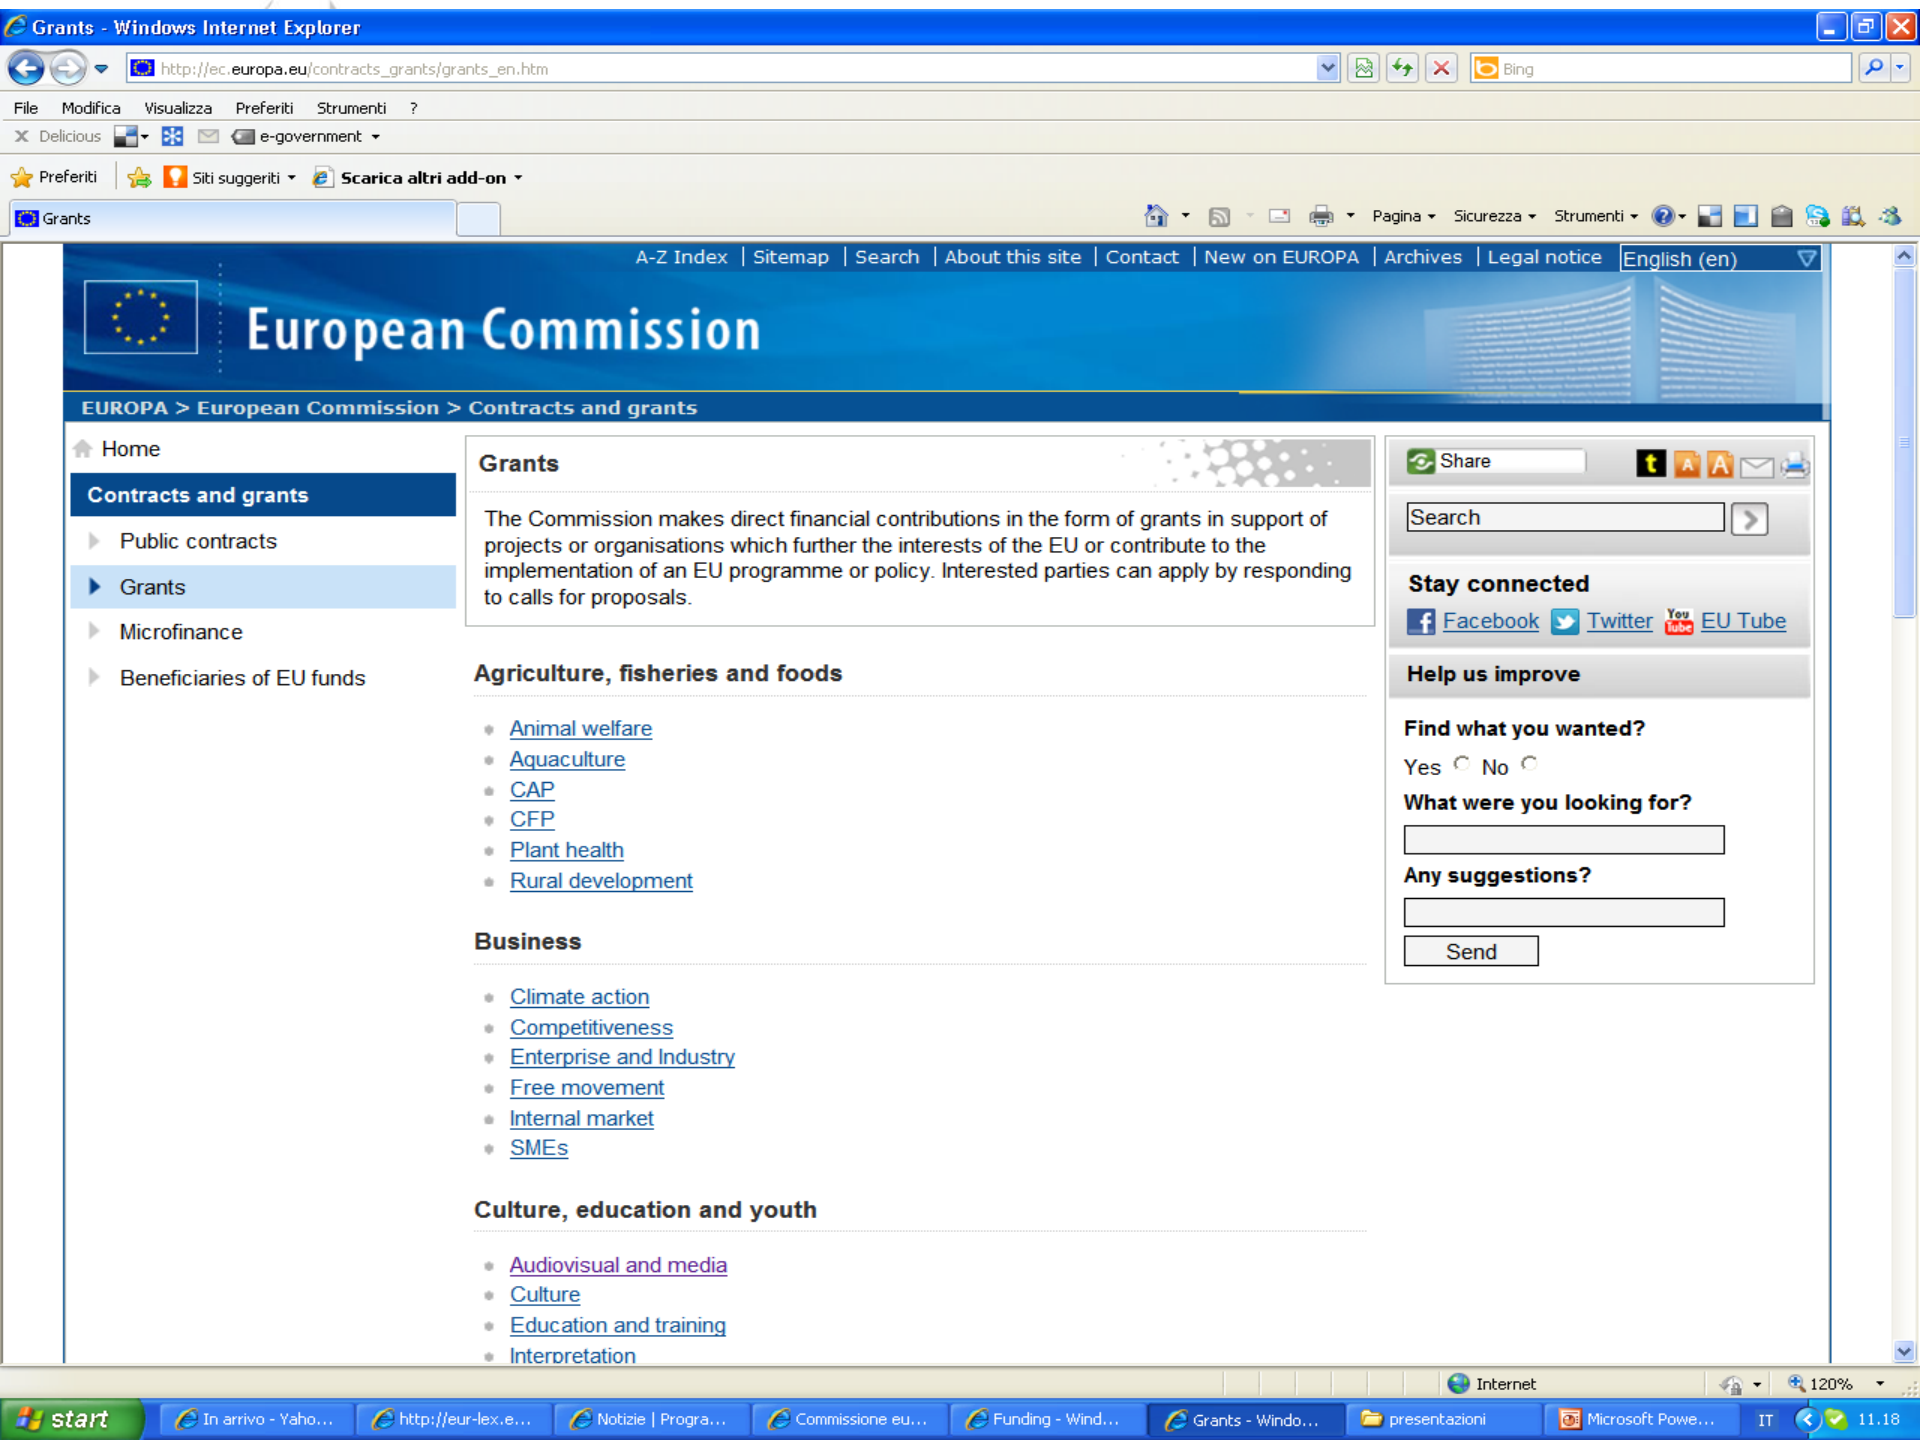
Grants - Windows Internet Explorer

http://ec.europa.eu/contracts_grants/grants_en.htm

Bing

File Modifica Visualizza Preferiti Strumenti ?

Delicious e-government

Preferiti Siti suggeriti Scarica altri add-on

Grants

Pagina Sicurezza Strumenti

A-Z Index | Sitemap | Search | About this site | Contact | New on EUROPA | Archives | Legal notice English (en)

European Commission

EUROPA > European Commission > Contracts and grants

Home

Contracts and grants

Public contracts

Grants

Microfinance

Beneficiaries of EU funds

Grants

The Commission makes direct financial contributions in the form of grants in support of projects or organisations which further the interests of the EU or contribute to the implementation of an EU programme or policy. Interested parties can apply by responding to calls for proposals.

Agriculture, fisheries and foods

- Animal welfare
- Aquaculture
- CAP
- CFP
- Plant health
- Rural development

Business

- Climate action
- Competitiveness
- Enterprise and Industry
- Free movement
- Internal market
- SMEs

Culture, education and youth

- Audiovisual and media
- Culture
- Education and training
- Interpretation

Share

Search

Stay connected

Facebook Twitter EU Tube

Help us improve

Find what you wanted?

Yes No

What were you looking for?

Any suggestions?

Send

Internet 120%

start In arrivo - Yaho... http://eur-lex.e... Notizie | Progra... Commissione eu... Funding - Wind... Grants - Windo... presentazioni Microsoft Powe... IT 11.18